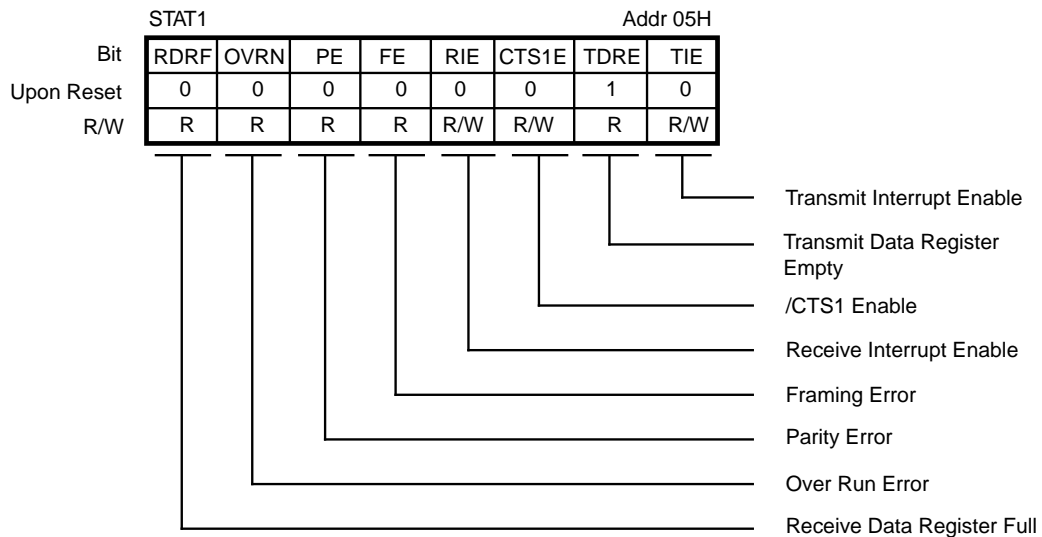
STAT1 Addr 05H

| Bit | RDRF | OVRN | PE | FE | RIE | CTS1E | TDRE | TIE |
|---|---|---|---|---|---|---|---|---|
| Upon Reset | 0 | 0 | 0 | 0 | 0 | 0 | 1 | 0 |
| R/W | R | R | R | R | R/W | R/W | R | R/W |

Transmit Interrupt Enable

Transmit Data Register Empty

/CTS1 Enable

Receive Interrupt Enable

Framing Error

Parity Error

Over Run Error

Receive Data Register Full